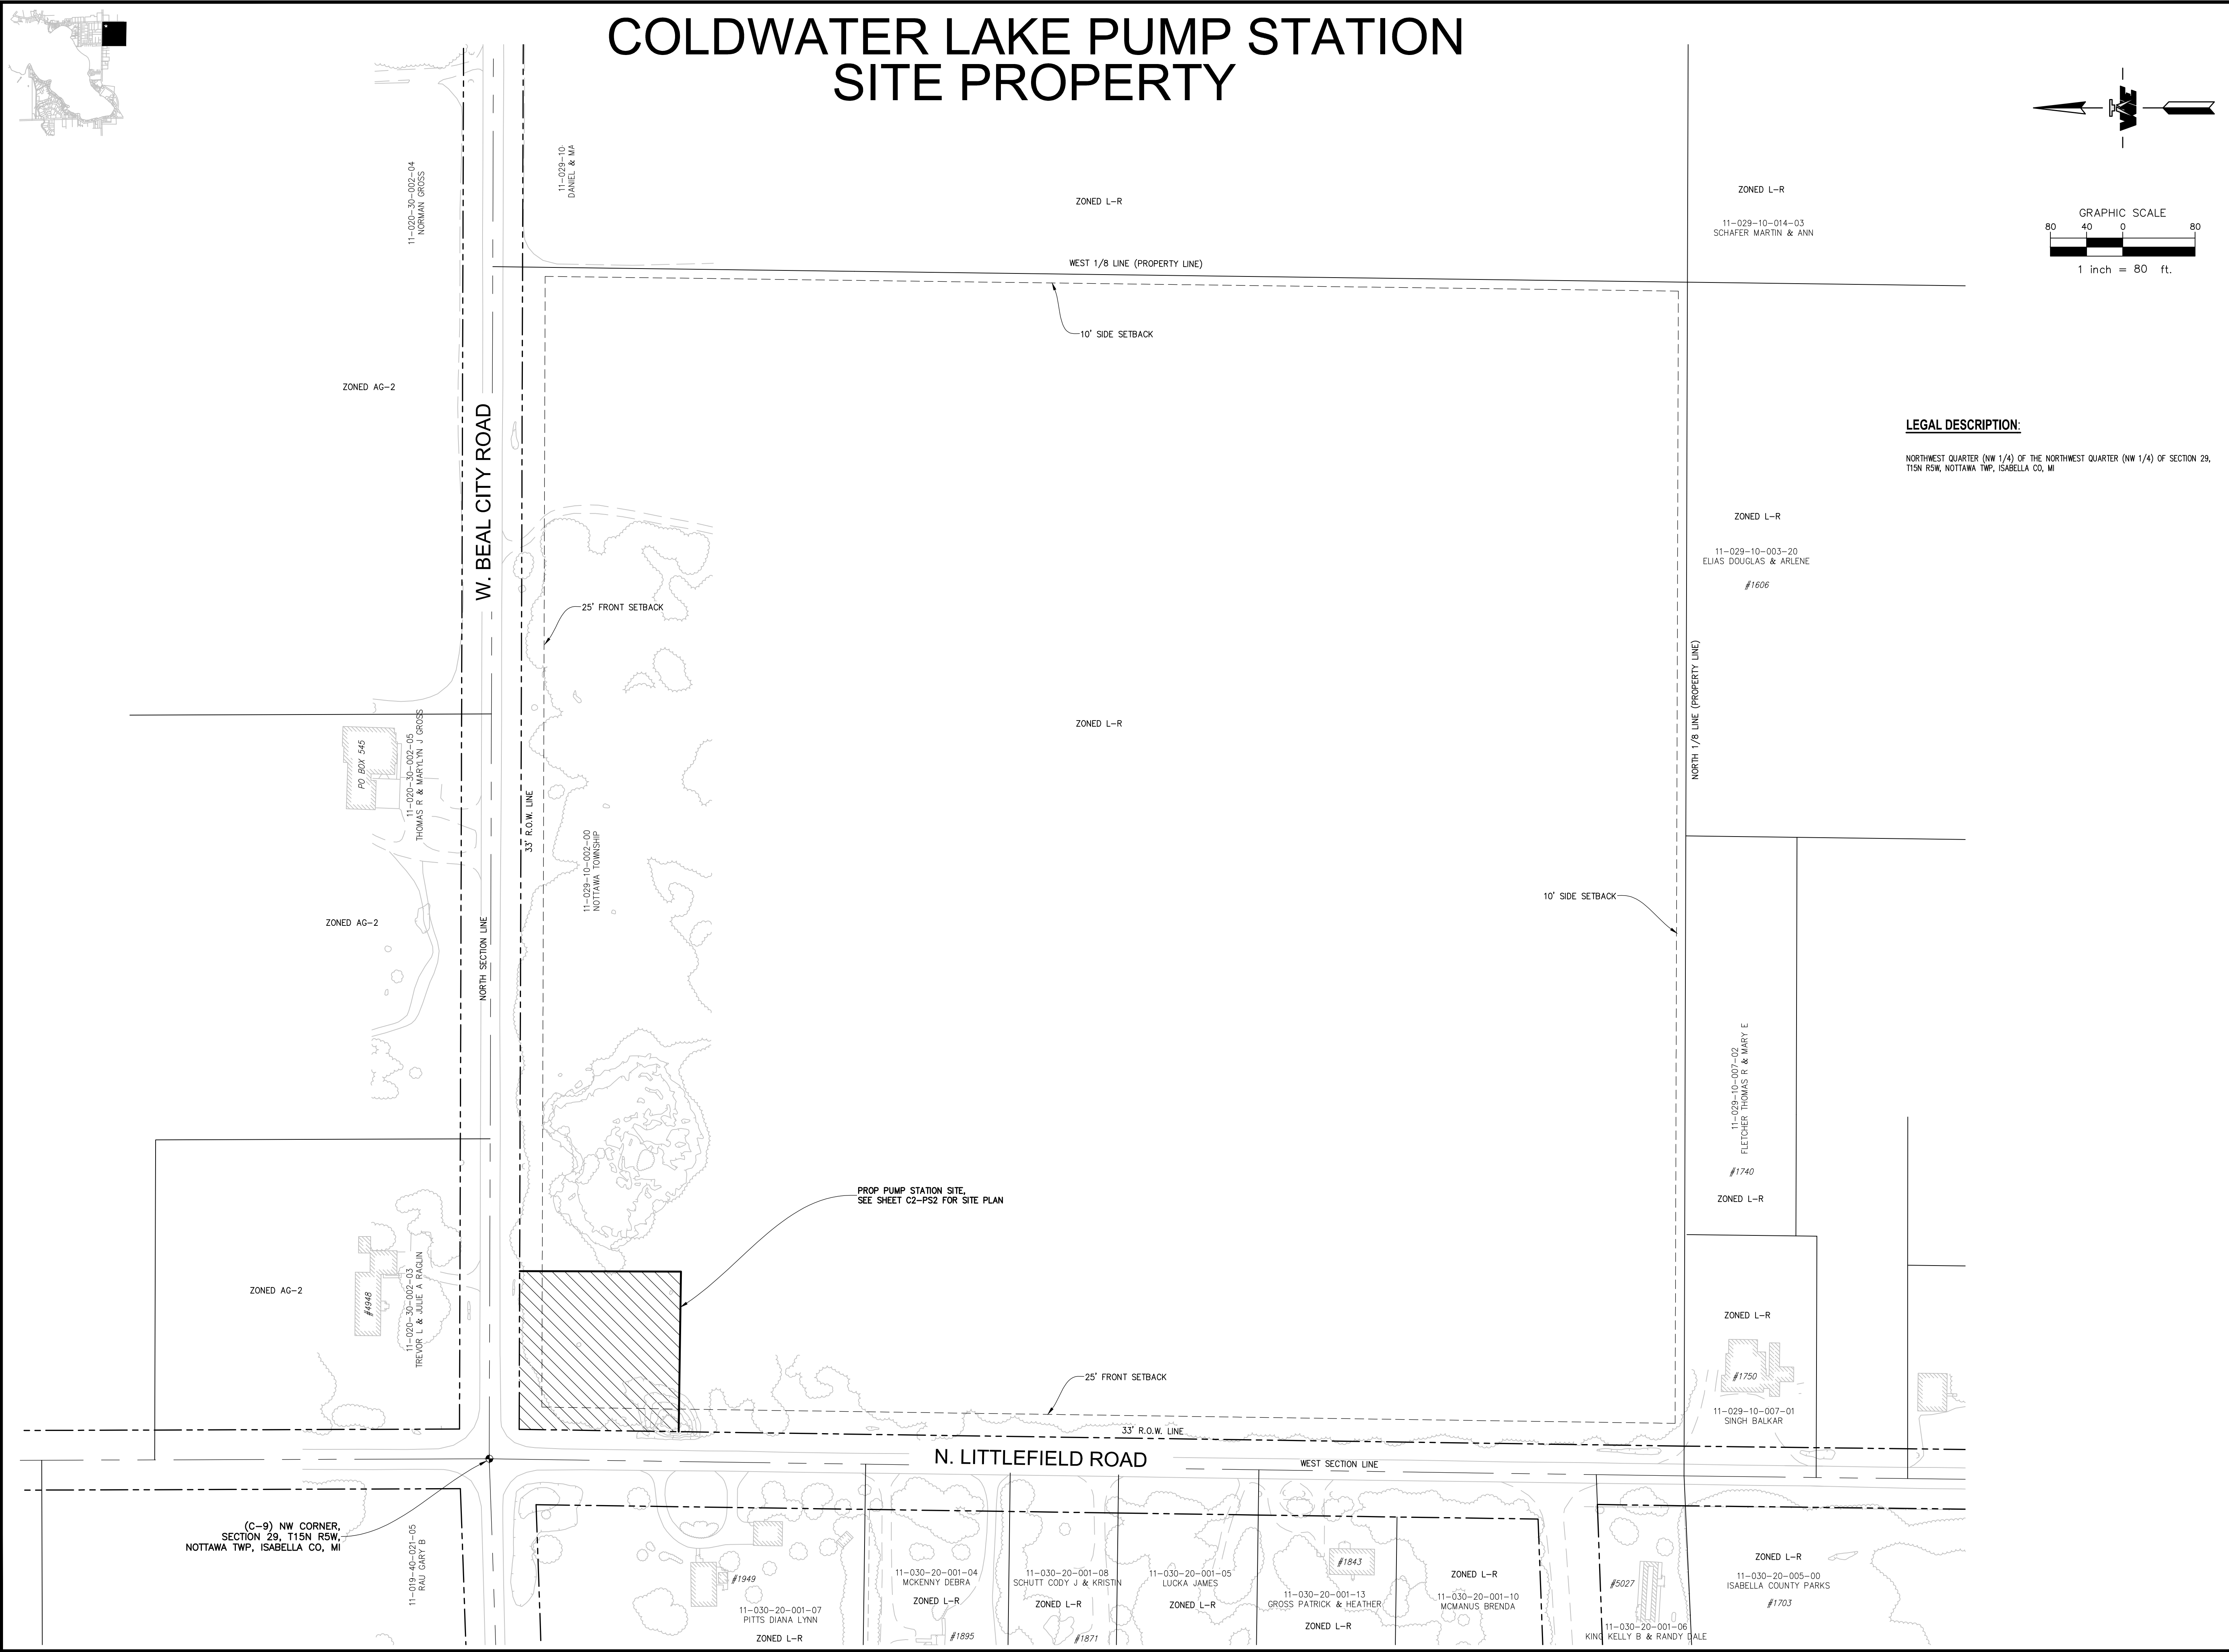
COLDWATER LAKE PUMP STATION
SITE PROPERTY

GRAPHIC SCALE
80 40 0 80
1 inch = 80 ft.

LEGAL DESCRIPTION:

NORTHWEST QUARTER (NW 1/4) OF THE NORTHWEST QUARTER (NW 1/4) OF SECTION 29, T15N R5W, NOTTAWA TWP, ISABELLA CO, MI

11-020-30-002-04
NORMAN GROSS

11-029-10
DANIEL & MA

ZONED L-R

ZONED L-R
11-029-10-014-03
SCHAFER MARTIN & ANN

WEST 1/8 LINE (PROPERTY LINE)

10' SIDE SETBACK

ZONED AG-2

W. BEAL CITY ROAD

ZONED L-R
11-029-10-003-20
ELIAS DOUGLAS & ARLENE
#1606

25' FRONT SETBACK

ZONED L-R

NORTH 1/8 LINE (PROPERTY LINE)

PO BOX 545
11-020-30-002-05
THOMAS R & MARYLYN J GROSS

33' R.O.W. LINE

11-029-10-002-00
NOTTAWA TOWNSHIP

10' SIDE SETBACK

ZONED AG-2

NORTH SECTION LINE

11-029-10-007-02
FLETCHER THOMAS R & MARY E
#1740
ZONED L-R

PROP PUMP STATION SITE,
SEE SHEET C2-PS2 FOR SITE PLAN

ZONED AG-2

#4948
11-020-30-002-03
TREVOR L & JULIE A RAGLIN

ZONED L-R
#1750
11-029-10-007-01
SINGH BALKAR

25' FRONT SETBACK

33' R.O.W. LINE

N. LITTLEFIELD ROAD

WEST SECTION LINE

(C-9) NW CORNER,
SECTION 29, T15N R5W,
NOTTAWA TWP, ISABELLA CO, MI

11-019-40-021-05
RAU GARY B

#1949
11-030-20-001-07
PITTS DIANA LYNN
ZONED L-R

11-030-20-001-04
MCKENNY DEBRA
ZONED L-R
#1895

11-030-20-001-08
SCHUTT CODY J & KRISTIN
ZONED L-R
#1871

11-030-20-001-05
LUCKA JAMES
ZONED L-R

#1843
11-030-20-001-13
GROSS PATRICK & HEATHER
ZONED L-R

ZONED L-R
11-030-20-001-10
MCMANUS BRENDA

#5027
11-030-20-001-06
KING KELLY B & RANDY DALE

ZONED L-R
11-030-20-005-00
ISABELLA COUNTY PARKS
#1703